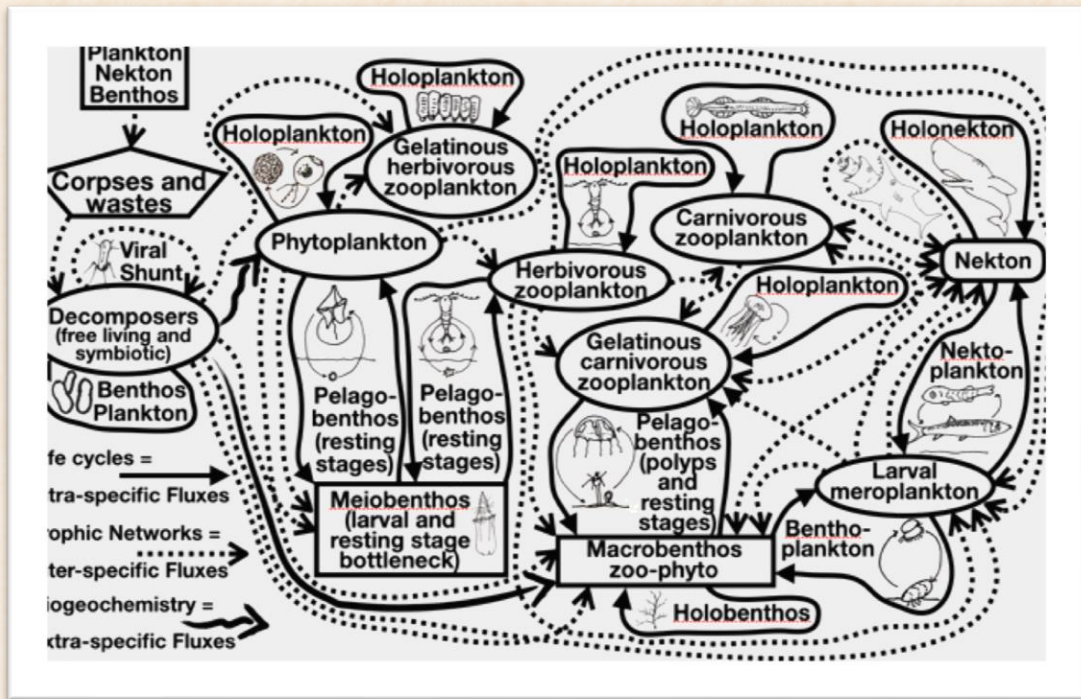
Plankton
Nekton
Benthos

Corpses and wastes

Holoplankton

Holoplankton

Gelatinous herbivorous zooplankton

Holoplankton

Holoplankton

Holonekton

Viral Shunt

Phytoplankton

Carnivorous zooplankton

Nekton

Herbivorous zooplankton

Decomposers (free living and symbiotic)

Holoplankton

Gelatinous carnivorous zooplankton

Benthos Plankton

Pelago-benthos (resting stages)

Pelago-benthos (resting stages)

Nekto-plankton

Pelago-benthos (polyps and resting stages)

fe cycles =
tra-specific Fluxes

Larval meroplankton

Meiobenthos (larval and resting stage bottleneck)

rophic Networks =
ter-specific Fluxes

Bentho-plankton

Macrobenthos zoo-phyto

iogeochemistry =
xtra-specific Fluxes

Holobenthos